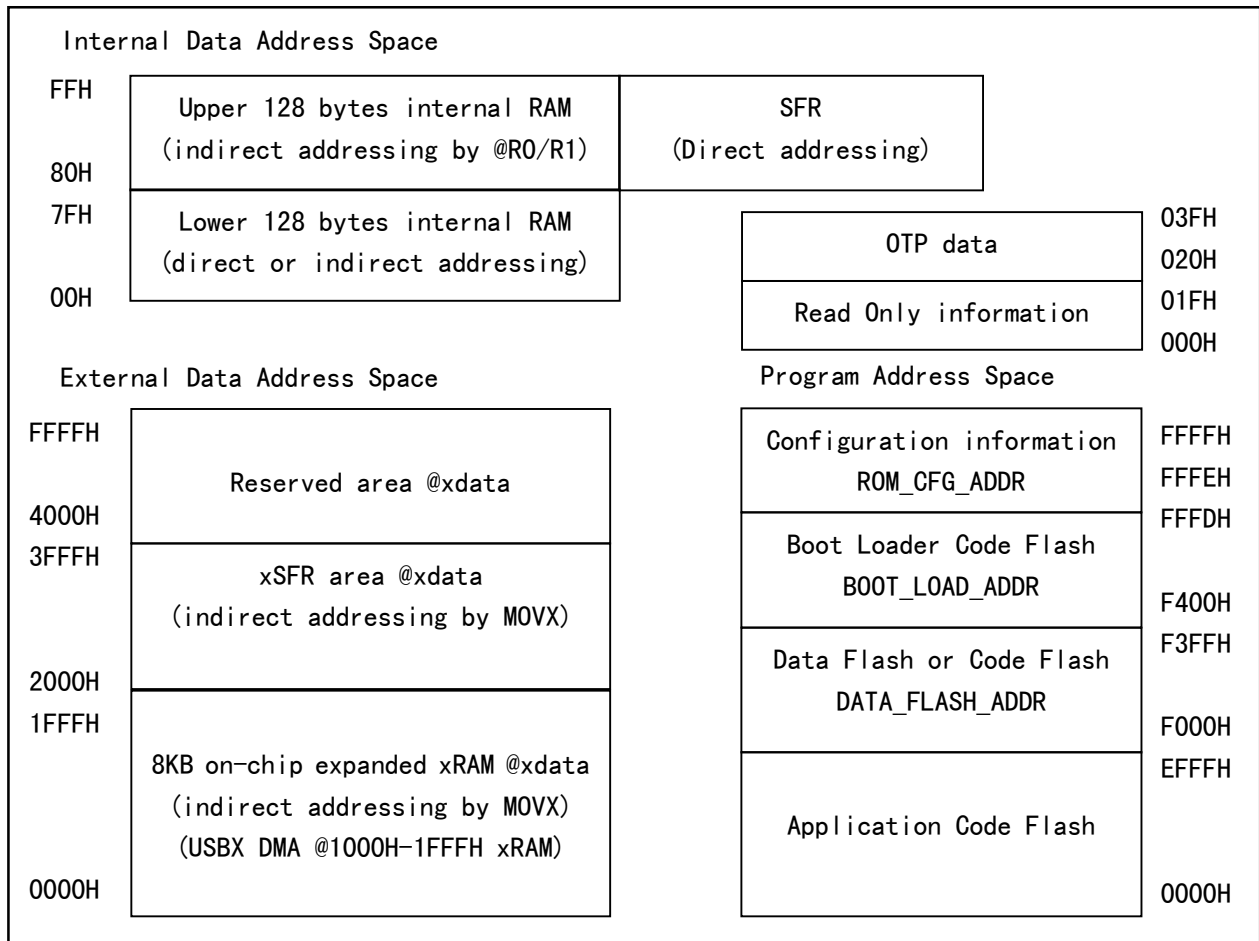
Internal Data Address Space

FFH
Upper 128 bytes internal RAM
(indirect addressing by @R0/R1)
SFR
(Direct addressing)
80H
7FH
Lower 128 bytes internal RAM
(direct or indirect addressing)
00H

03FH
OTP data
020H
01FH
Read Only information
000H

External Data Address Space

FFFFH
Reserved area @xdata
4000H
3FFFH
xSFR area @xdata
(indirect addressing by MOVX)
2000H
1FFFH
8KB on-chip expanded xRAM @xdata
(indirect addressing by MOVX)
(USBX DMA @1000H-1FFFH xRAM)
0000H

Program Address Space

Configuration information
ROM_CFG_ADDR
FFFFH
FFFEH
FFFDH
Boot Loader Code Flash
BOOT_LOAD_ADDR
F400H
F3FFH
Data Flash or Code Flash
DATA_FLASH_ADDR
F000H
EFFFH
Application Code Flash
0000H